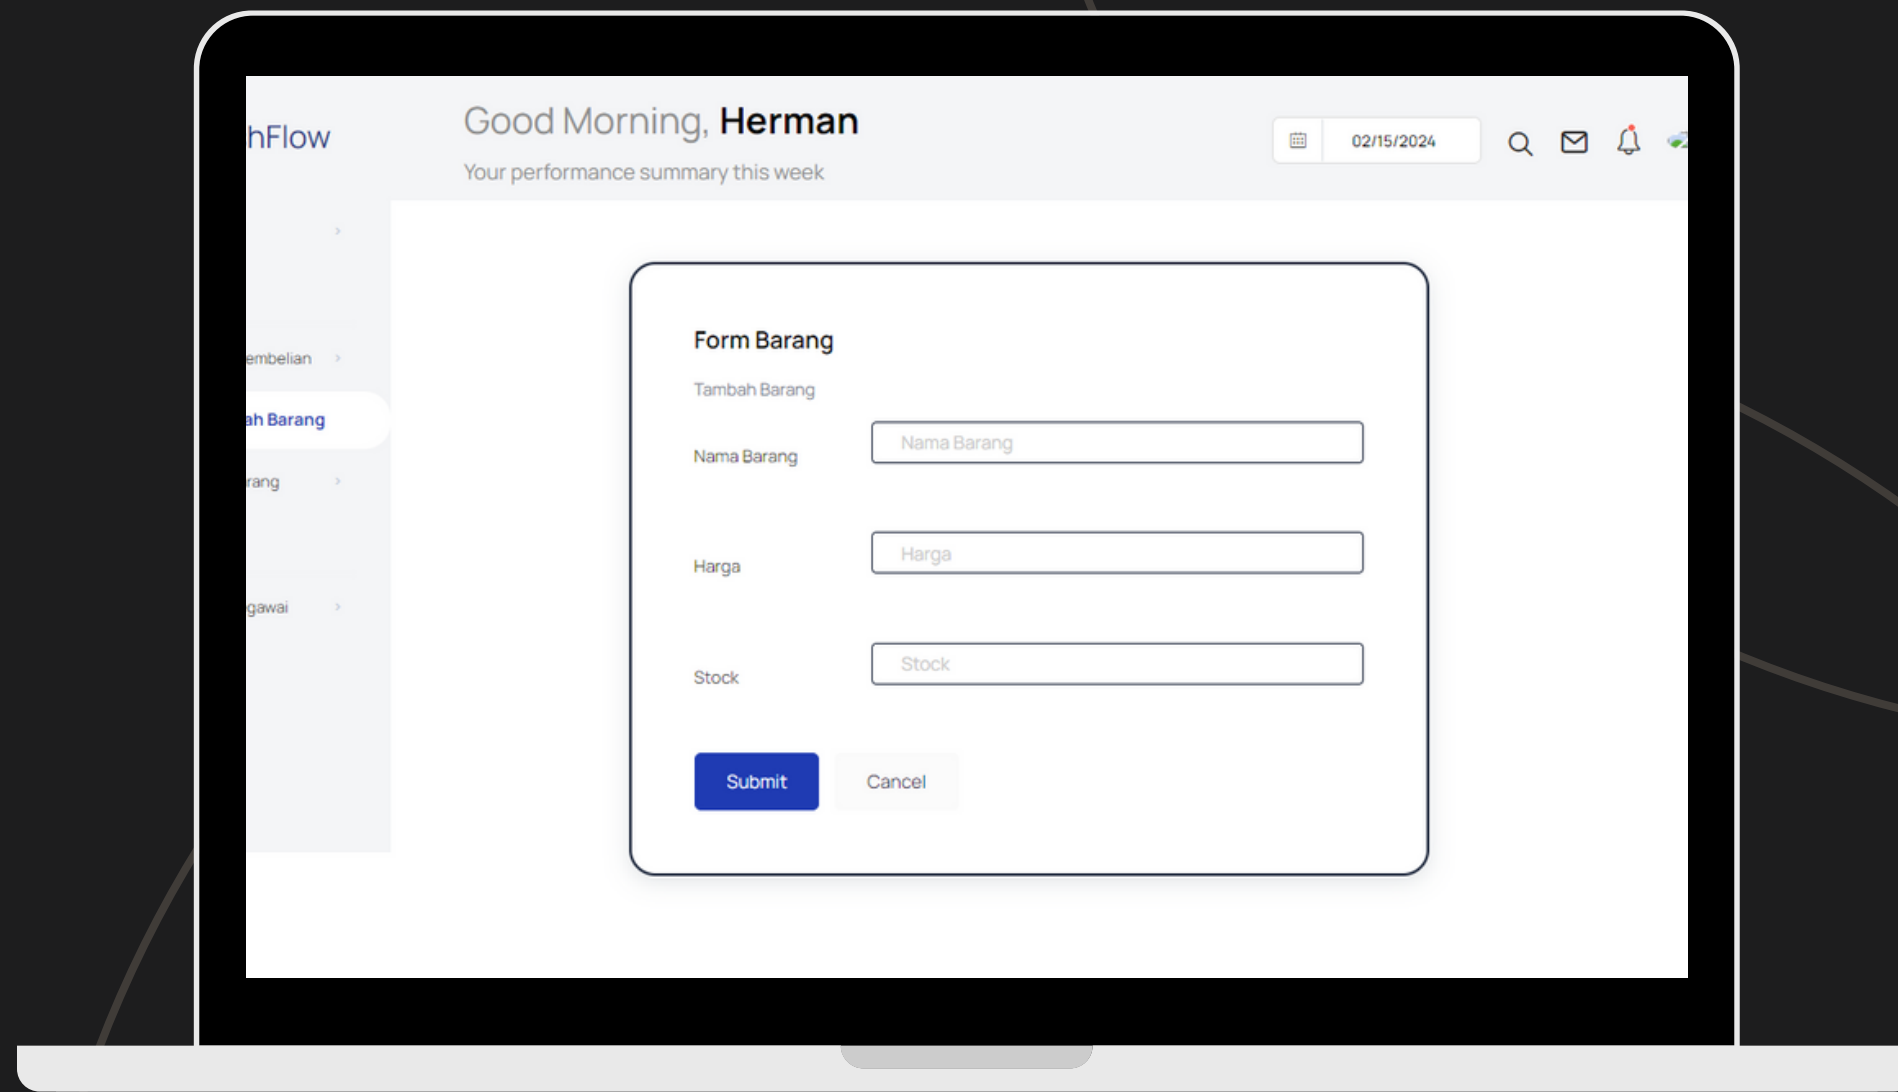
hFlow

Good Morning, Herman

Your performance summary this week

02/15/2024

embelian

ah Barang

rang

gawai

Form Barang

Tambah Barang

Nama Barang

Nama Barang

Harga

Harga

Stock

Stock

Submit

Cancel